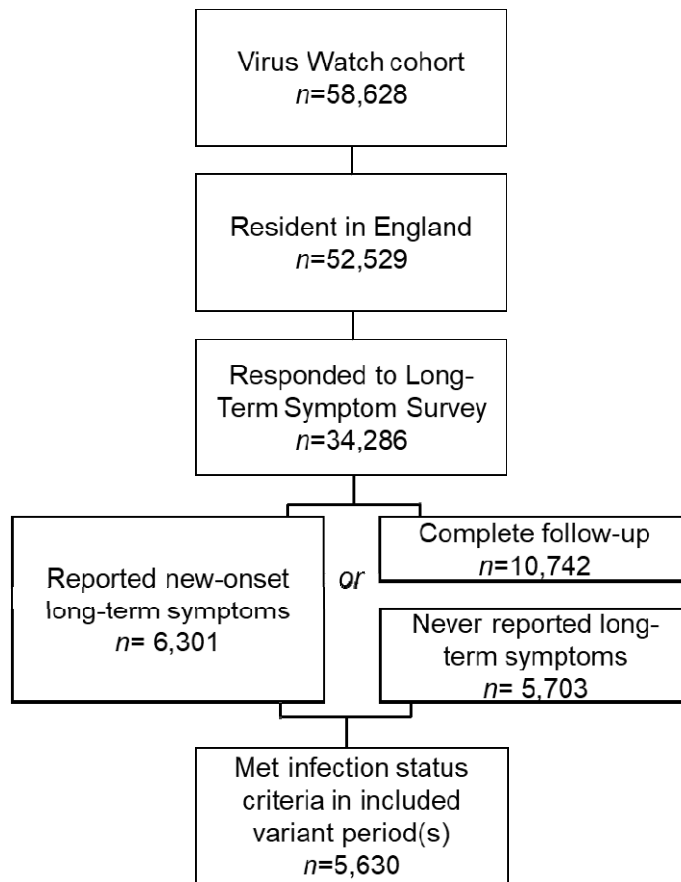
Virus Watch cohort
$n$=58,628

Resident in England
$n$=52,529

Responded to Long-Term Symptom Survey
$n$=34,286

Reported new-onset long-term symptoms
$n$= 6,301

or

Complete follow-up
$n$=10,742

Never reported long-term symptoms
$n$= 5,703

Met infection status criteria in included variant period(s)
$n$=5,630